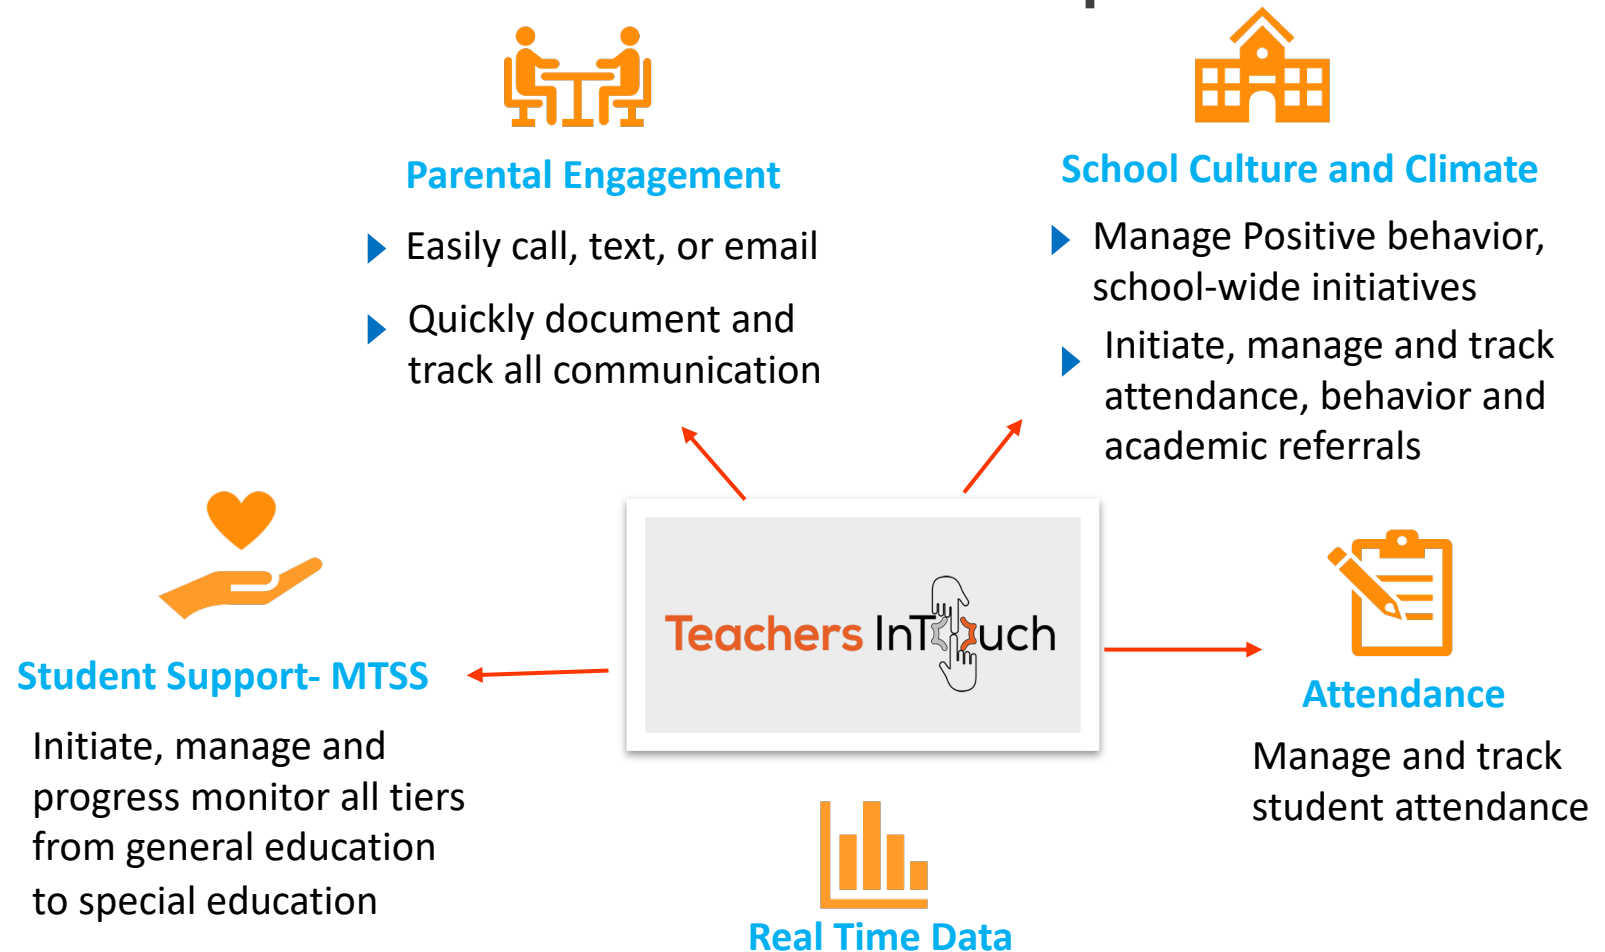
Parental Engagement

Easily call, text, or email

Quickly document and track all communication

School Culture and Climate

Manage Positive behavior, school-wide initiatives

Initiate, manage and track attendance, behavior and academic referrals

Student Support- MTSS

Initiate, manage and progress monitor all tiers from general education to special education

Teachers InTouch

Attendance

Manage and track student attendance

Real Time Data